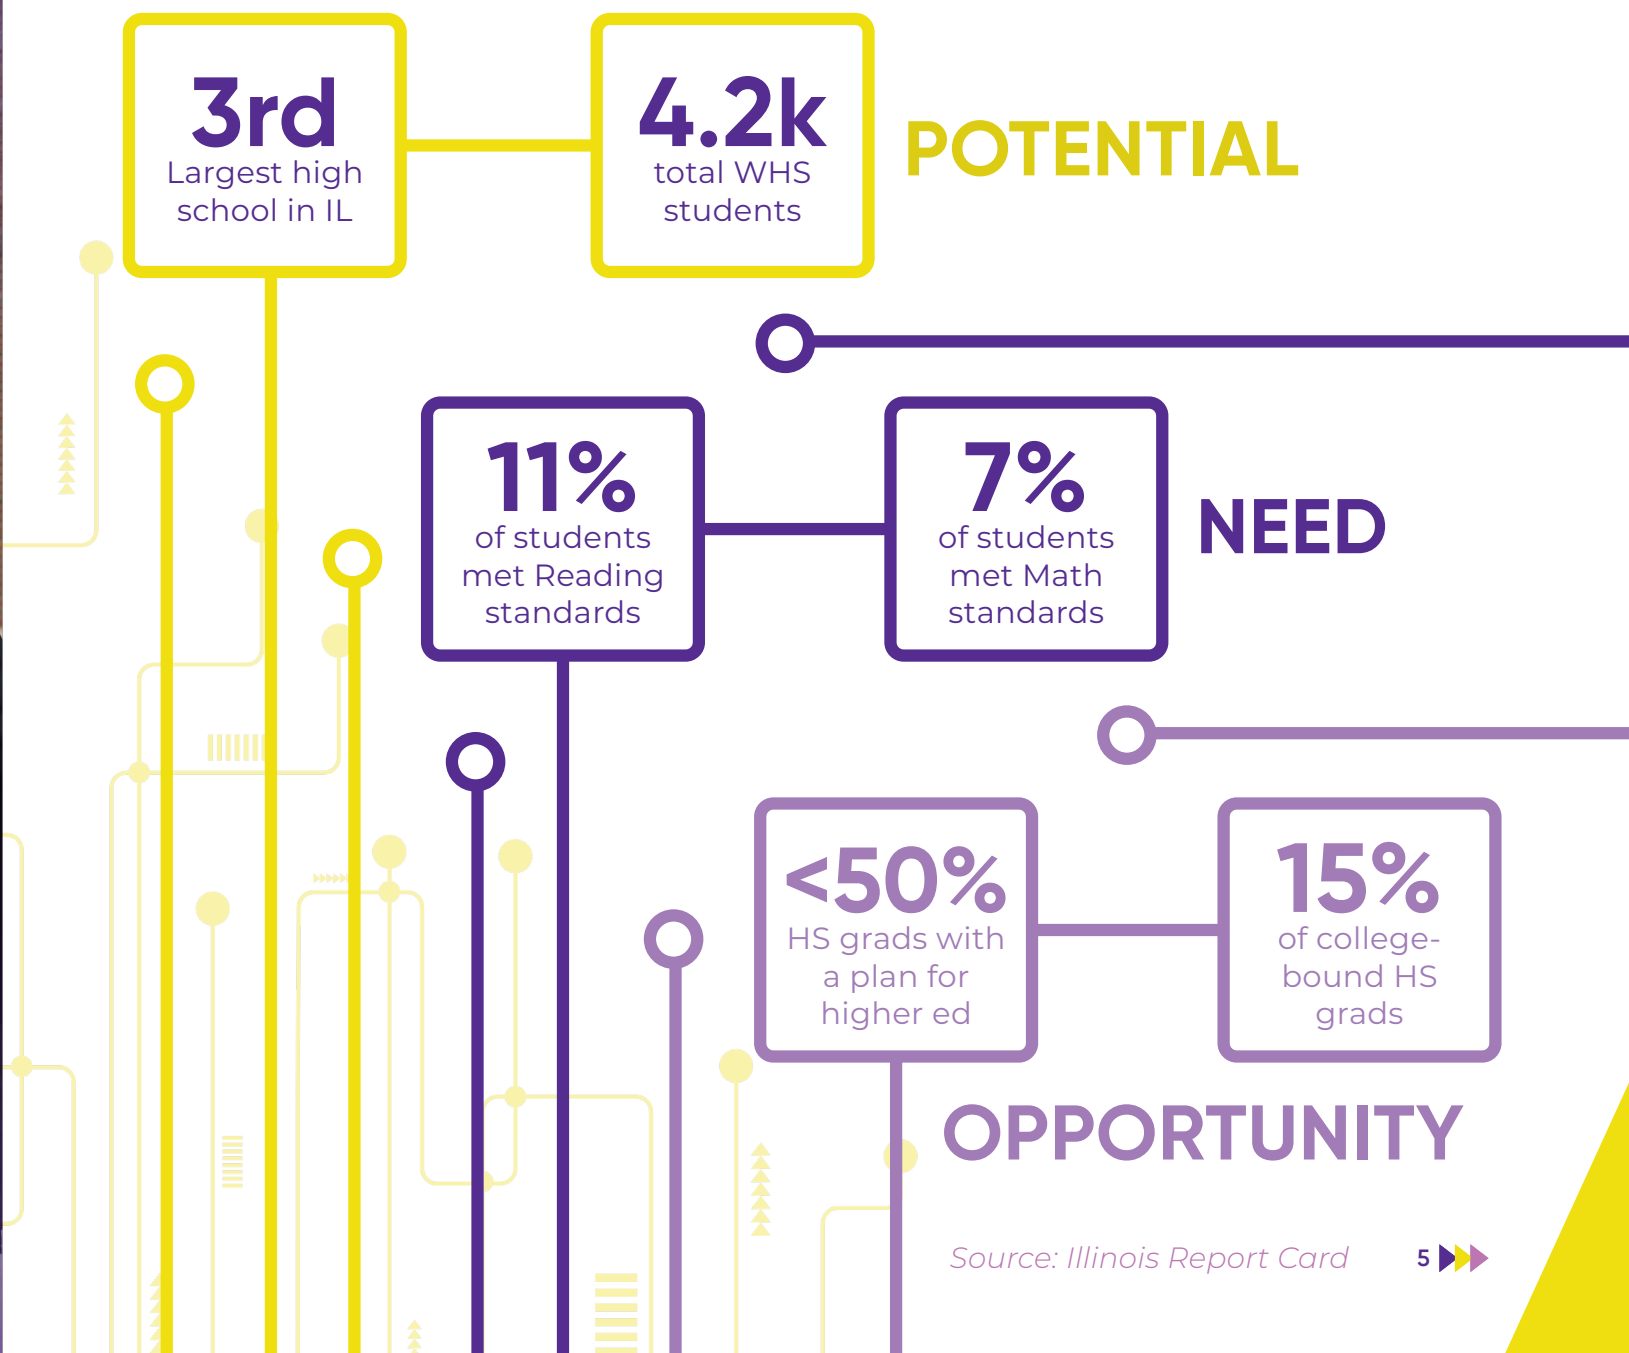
3rd
Largest high school in IL

4.2k
total WHS students

POTENTIAL

11%
of students met Reading standards

7%
of students met Math standards

NEED

<50%
HS grads with a plan for higher ed

15%
of college-bound HS grads

OPPORTUNITY

Source: Illinois Report Card

5